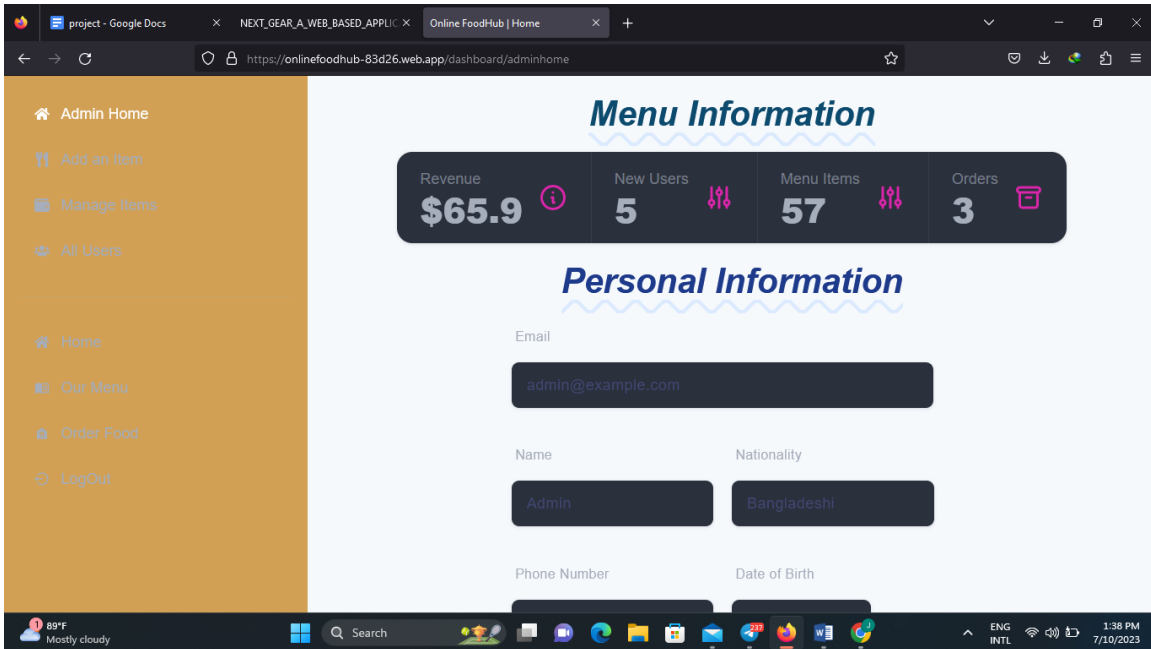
project - Google Docs
NEXT_GEAR_A_WEB_BASED_APPLIC
Online FoodHub | Home
https://onlinefoodhub-83d26.web.app/dashboard/adminhome

Admin Home
Add an item
Manage Items
All Users

Home
Our Menu
Order Food
LogOut

Menu Information

| Revenue | New Users | Menu Items | Orders |
|---|---|---|---|
| $65.9 | 5 | 57 | 3 |

Personal Information

Email
admin@example.com

Name
Admin

Nationality
Bangladeshi

Phone Number

Date of Birth

89°F
Mostly cloudy
Search
ENG
INTL
1:38 PM
7/10/2023